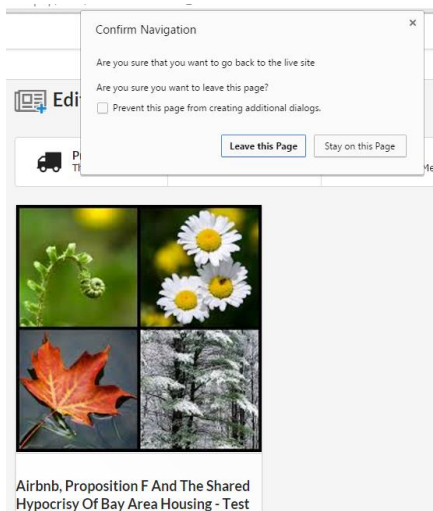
Confirm Navigation

×

Are you sure that you want to go back to the live site

Are you sure you want to leave this page?

Prevent this page from creating additional dialogs.

Leave this Page

Stay on this Page

Edi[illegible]

P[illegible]
Th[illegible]

Me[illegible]

Airbnb, Proposition F And The Shared Hypocrisy Of Bay Area Housing - Test